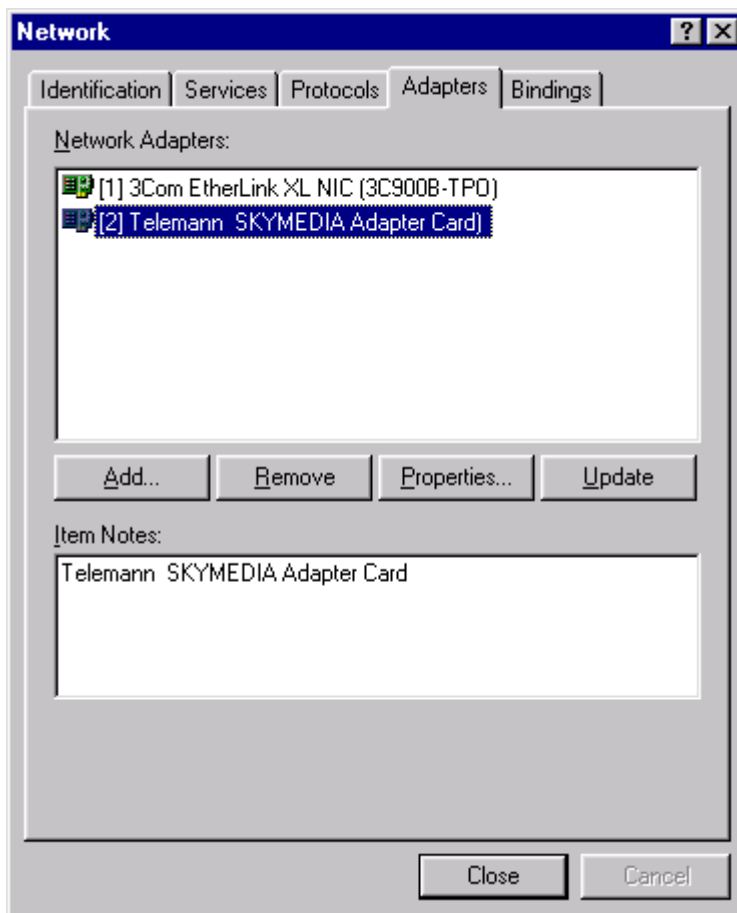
Network

? X

Identification | Services | Protocols | Adapters | Bindings

Network Adapters:

[1] 3Com EtherLink XL NIC (3C900B-TPO)
[2] Telemann SKYMEDIA Adapter Card)

Add... | Remove | Properties... | Update

Item Notes:

Telemann SKYMEDIA Adapter Card

Close | Cancel